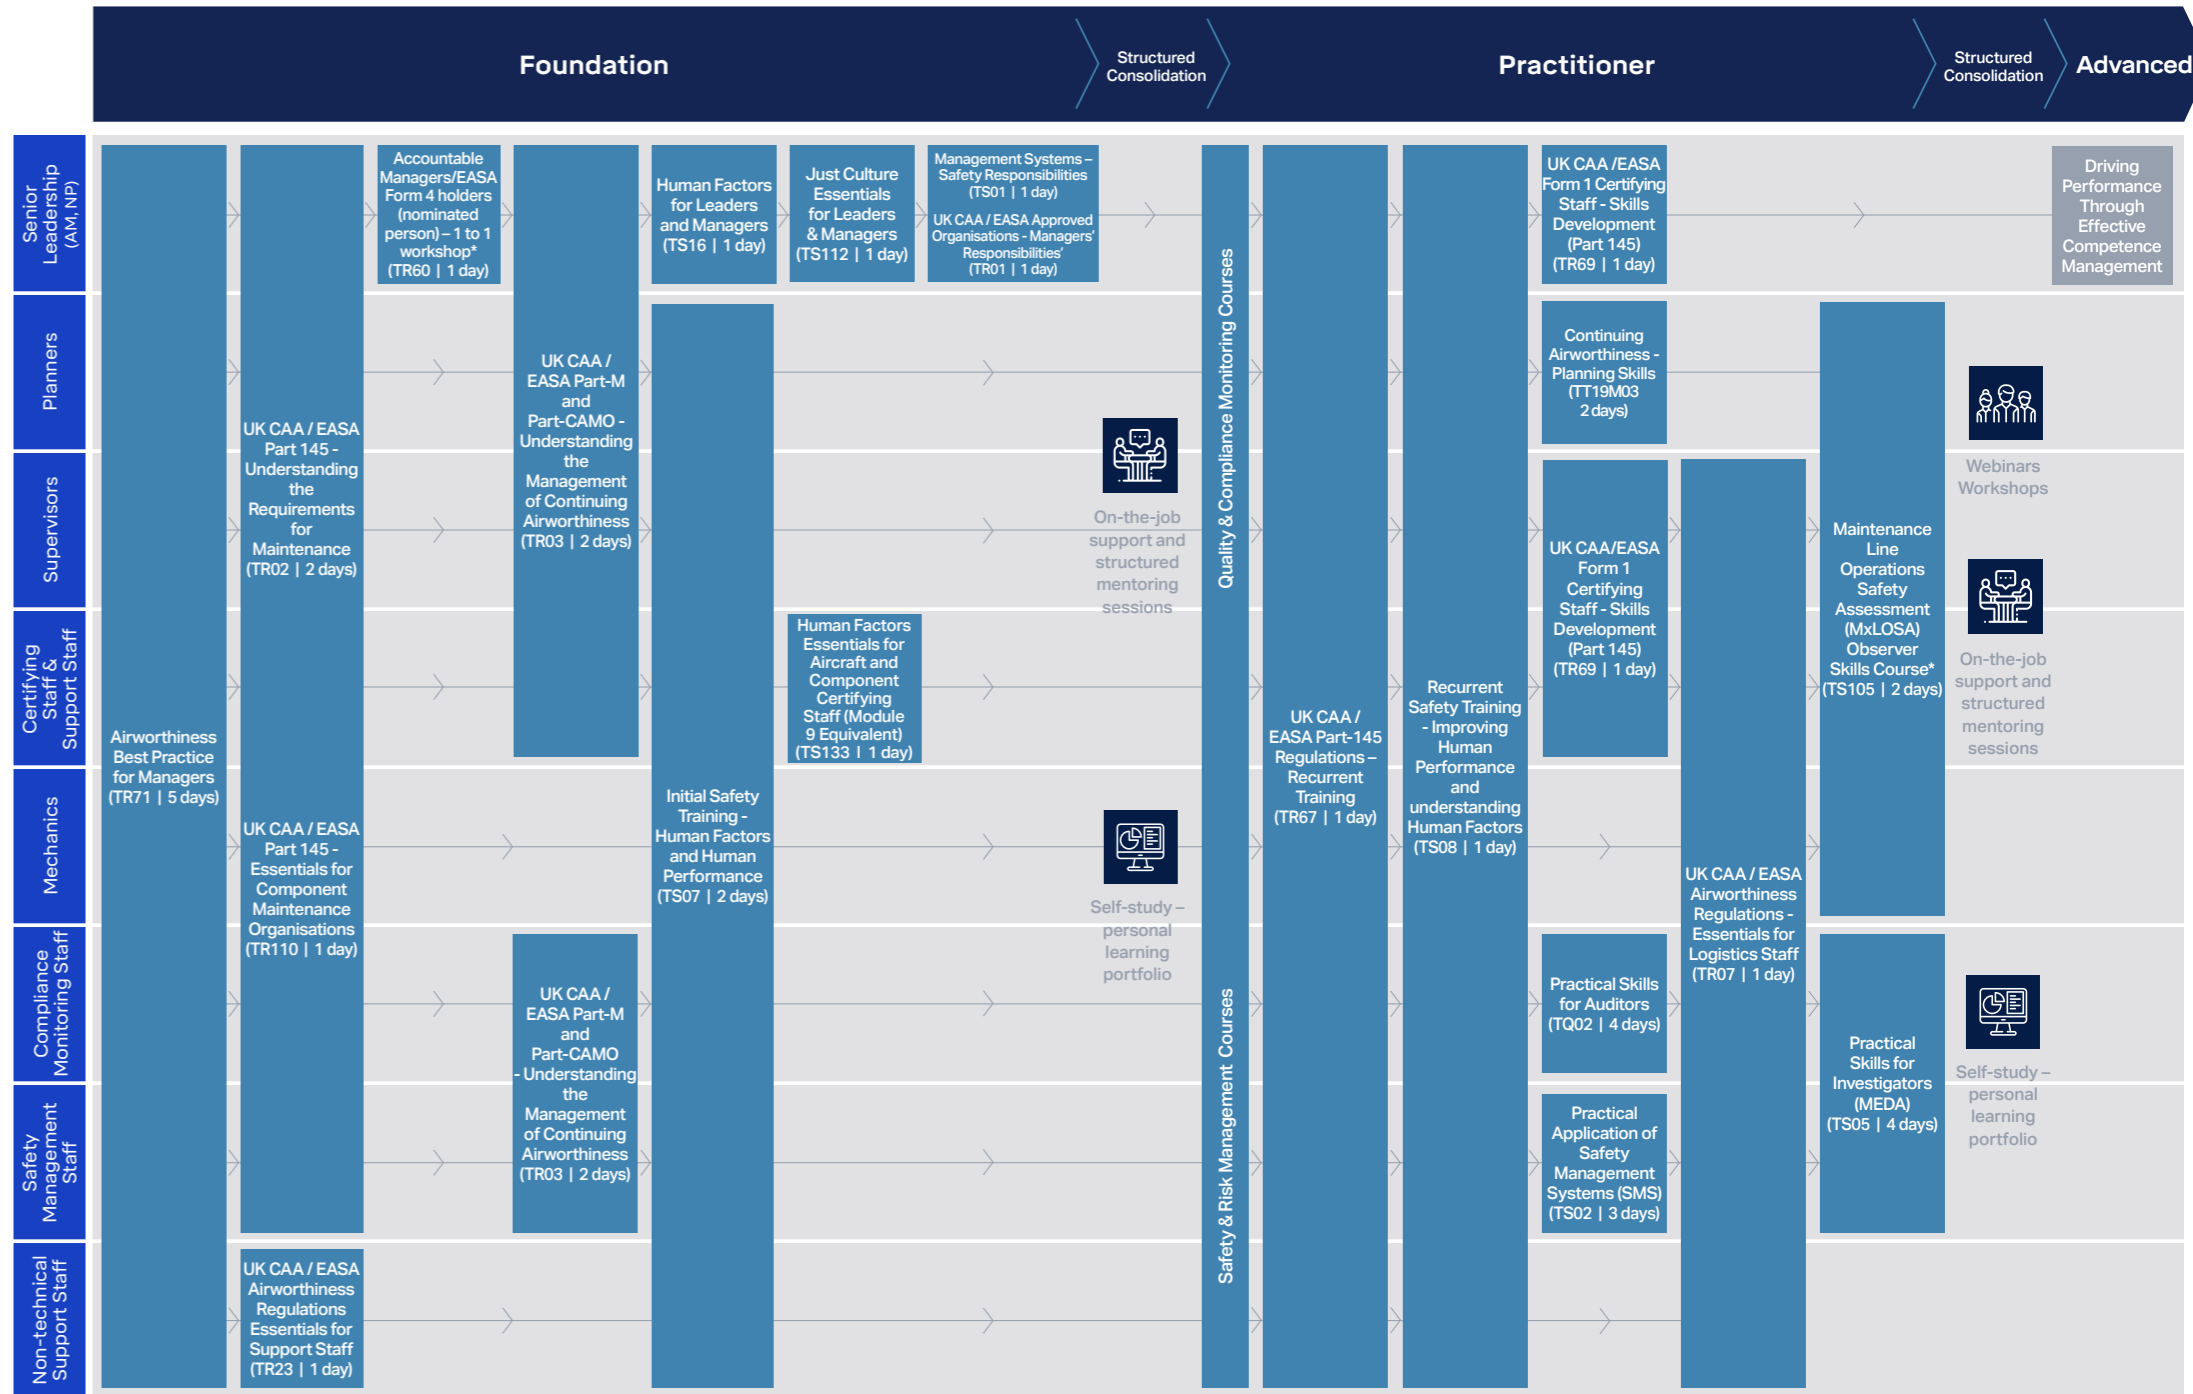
Foundation

Structured Consolidation

Practitioner

Structured Consolidation

Advanced

Senior Leadership (AM, NP)

Planners

Supervisors

Certifying Staff & Support Staff

Mechanics

Compliance Monitoring Staff

Safety Management Staff

Non-technical Support Staff

Airworthiness Best Practice for Managers (TR71 | 5 days)

UK CAA / EASA Part 145 - Understanding the Requirements for Maintenance (TR02 | 2 days)

UK CAA / EASA Part 145 - Essentials for Component Maintenance Organisations (TR110 | 1 day)

UK CAA / EASA Airworthiness Regulations Essentials for Support Staff (TR23 | 1 day)

Accountable Managers/EASA Form 4 holders (nominated person) – 1 to 1 workshop* (TR60 | 1 day)

UK CAA / EASA Part-M and Part-CAMO - Understanding the Management of Continuing Airworthiness (TR03 | 2 days)

UK CAA / EASA Part-M and Part-CAMO - Understanding the Management of Continuing Airworthiness (TR03 | 2 days)

Human Factors for Leaders and Managers (TS16 | 1 day)

Initial Safety Training - Human Factors and Human Performance (TS07 | 2 days)

Just Culture Essentials for Leaders & Managers (TS112 | 1 day)

Human Factors Essentials for Aircraft and Component Certifying Staff (Module 9 Equivalent) (TS133 | 1 day)

Management Systems – Safety Responsibilities (TS01 | 1 day)

UK CAA / EASA Approved Organisations - Managers' Responsibilities' (TR01 | 1 day)

On-the-job support and structured mentoring sessions

Self-study – personal learning portfolio

Quality & Compliance Monitoring Courses

Safety & Risk Management Courses

UK CAA / EASA Part-145 Regulations – Recurrent Training (TR67 | 1 day)

Recurrent Safety Training - Improving Human Performance and understanding Human Factors (TS08 | 1 day)

UK CAA /EASA Form 1 Certifying Staff - Skills Development (Part 145) (TR69 | 1 day)

Continuing Airworthiness - Planning Skills (TT19M03 2 days)

UK CAA/EASA Form 1 Certifying Staff - Skills Development (Part 145) (TR69 | 1 day)

Practical Skills for Auditors (TQ02 | 4 days)

Practical Application of Safety Management Systems (SMS) (TS02 | 3 days)

UK CAA / EASA Airworthiness Regulations - Essentials for Logistics Staff (TR07 | 1 day)

Maintenance Line Operations Safety Assessment (MxLOSA) Observer Skills Course* (TS105 | 2 days)

Practical Skills for Investigators (MEDA) (TS05 | 4 days)

Driving Performance Through Effective Competence Management

Webinars Workshops

On-the-job support and structured mentoring sessions

Self-study – personal learning portfolio